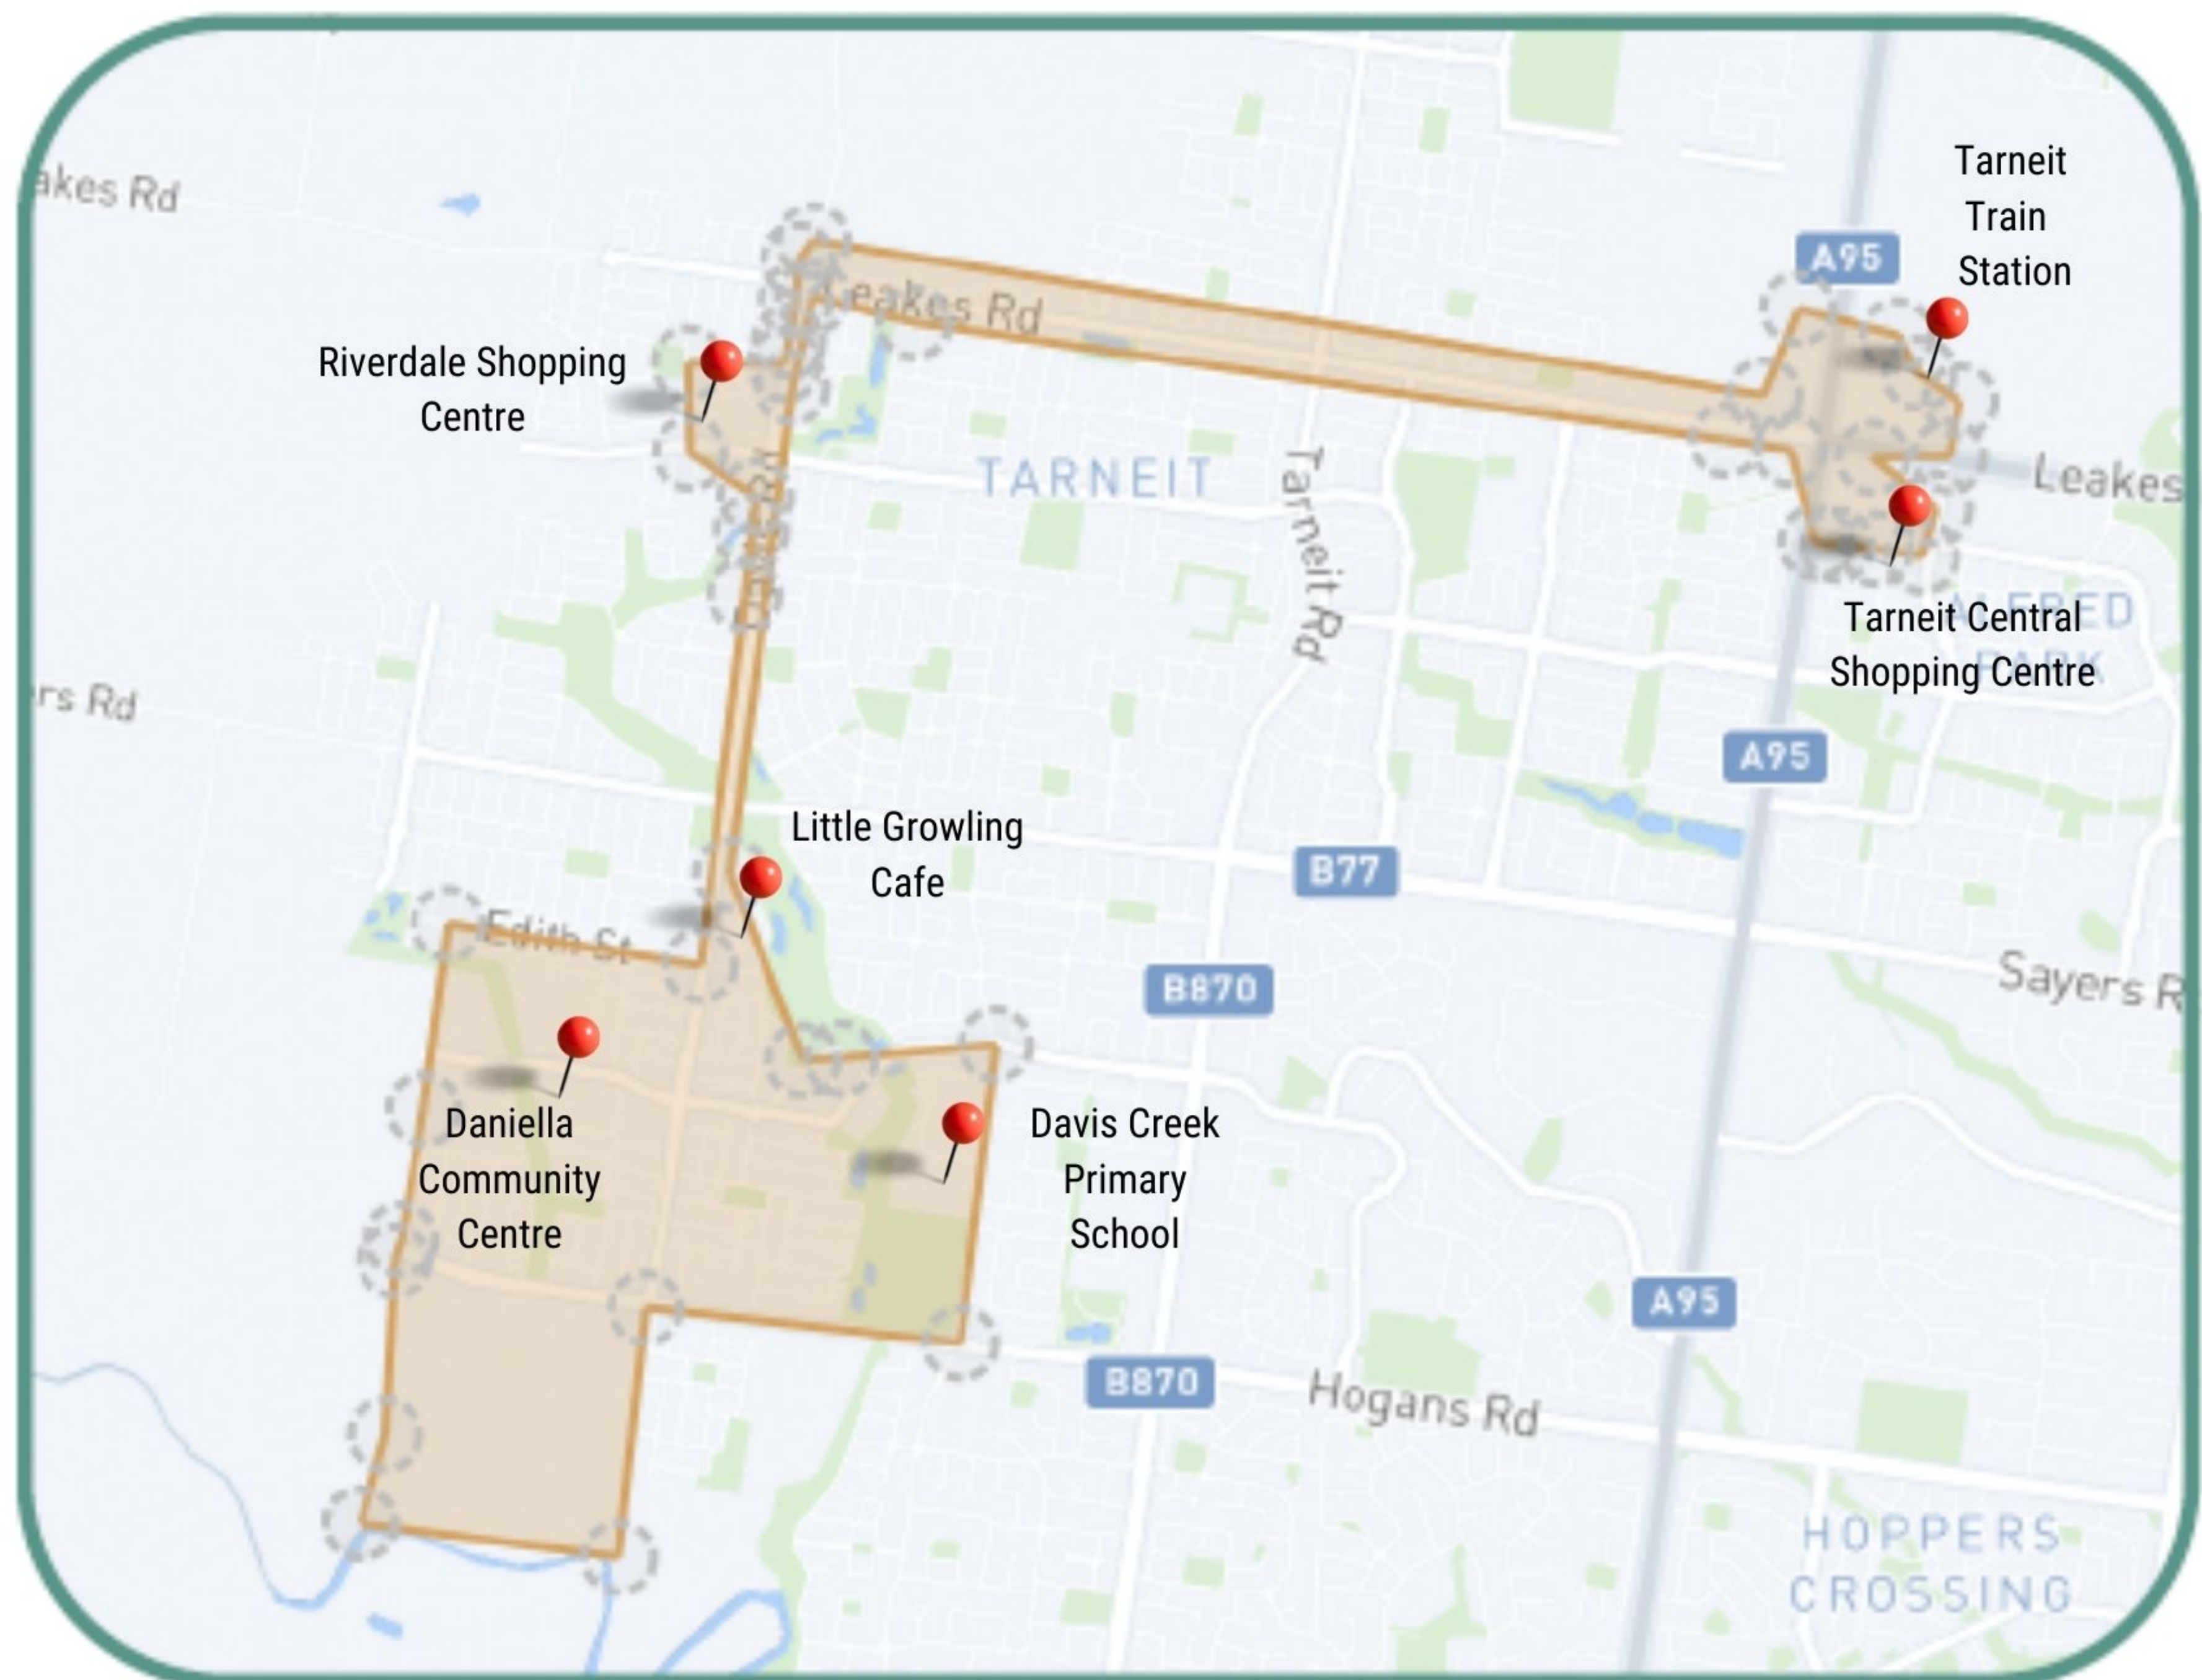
akes Rd

Leakes Rd

A95

Tarneit Train Station

Riverdale Shopping Centre

TARNEIT

Tarneit Rd

Leakes

Tarneit Central Shopping Centre

rs Rd

A95

Little Growling Cafe

B77

Edith St

B870

Sayers R

Daniella Community Centre

Davis Creek Primary School

A95

B870

Hogans Rd

HOPPERS CROSSING